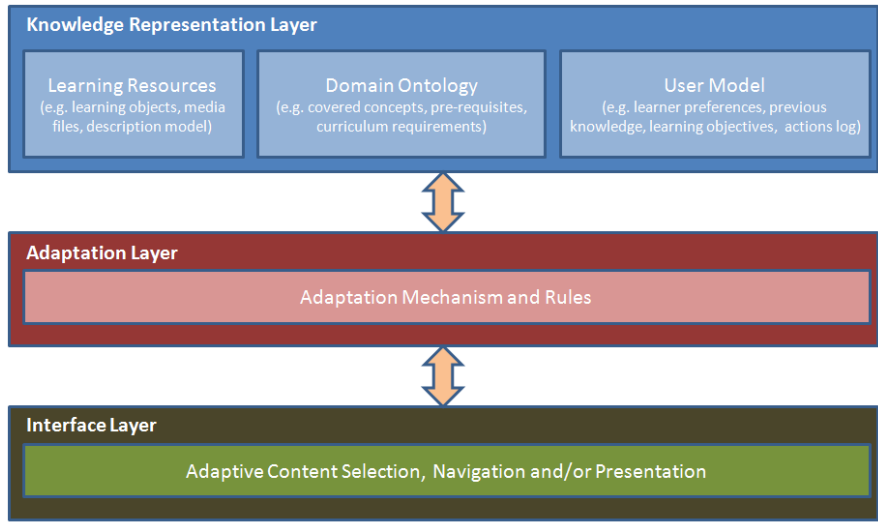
Knowledge Representation Layer

Learning Resources
(e.g. learning objects, media files, description model)

Domain Ontology
(e.g. covered concepts, pre-requisites, curriculum requirements)

User Model
(e.g. learner preferences, previous knowledge, learning objectives, actions log)

Adaptation Layer

Adaptation Mechanism and Rules

Interface Layer

Adaptive Content Selection, Navigation and/or Presentation